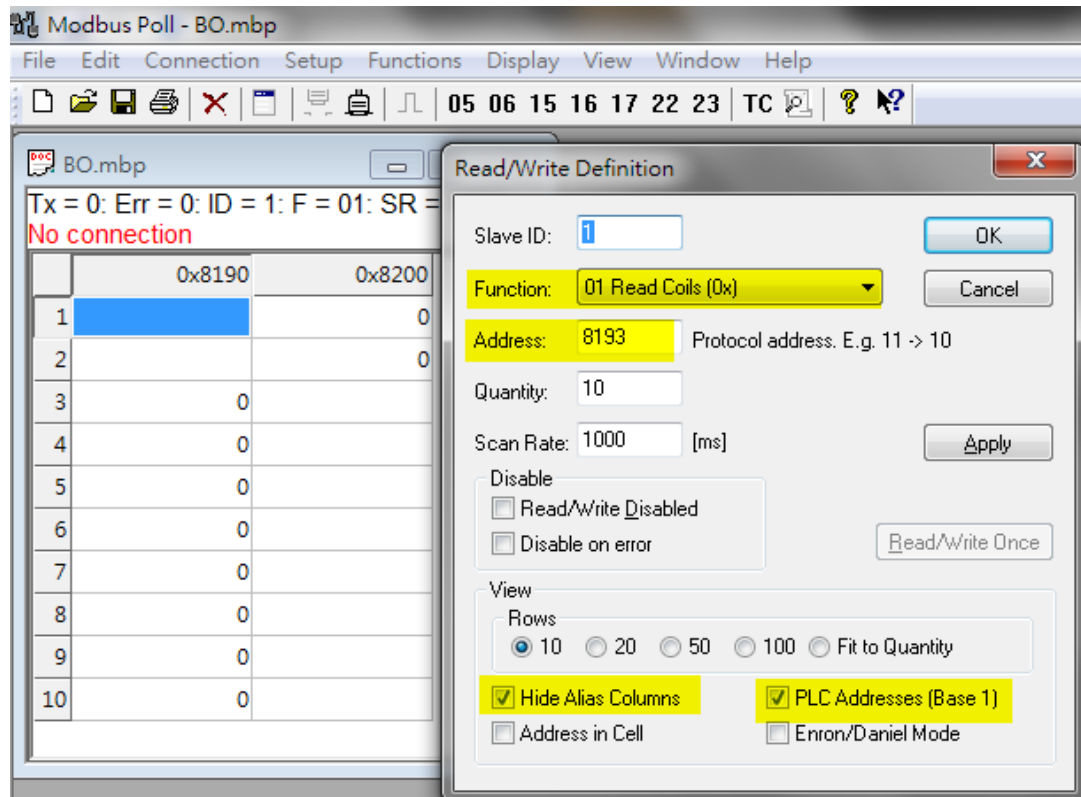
Modbus Poll - BO.mbp

File Edit Connection Setup Functions Display View Window Help

05 06 15 16 17 22 23 TC

BO.mbp

Tx = 0: Err = 0: ID = 1: F = 01: SR =
No connection

| | 0x8190 | 0x8200 |
|---|---|---|
| 1 | | 0 |
| 2 | | 0 |
| 3 | 0 | |
| 4 | 0 | |
| 5 | 0 | |
| 6 | 0 | |
| 7 | 0 | |
| 8 | 0 | |
| 9 | 0 | |
| 10 | 0 | |

Read/Write Definition

Slave ID: 1

OK

Function: 01 Read Coils (0x)

Cancel

Address: 8193 Protocol address. E.g. 11 -> 10

Quantity: 10

Scan Rate: 1000 [ms]

Apply

Disable
Read/Write Disabled
Disable on error

Read/Write Once

View
Rows
10 20 50 100 Fit to Quantity

Hide Alias Columns
PLC Addresses (Base 1)
Address in Cell
Enron/Daniel Mode